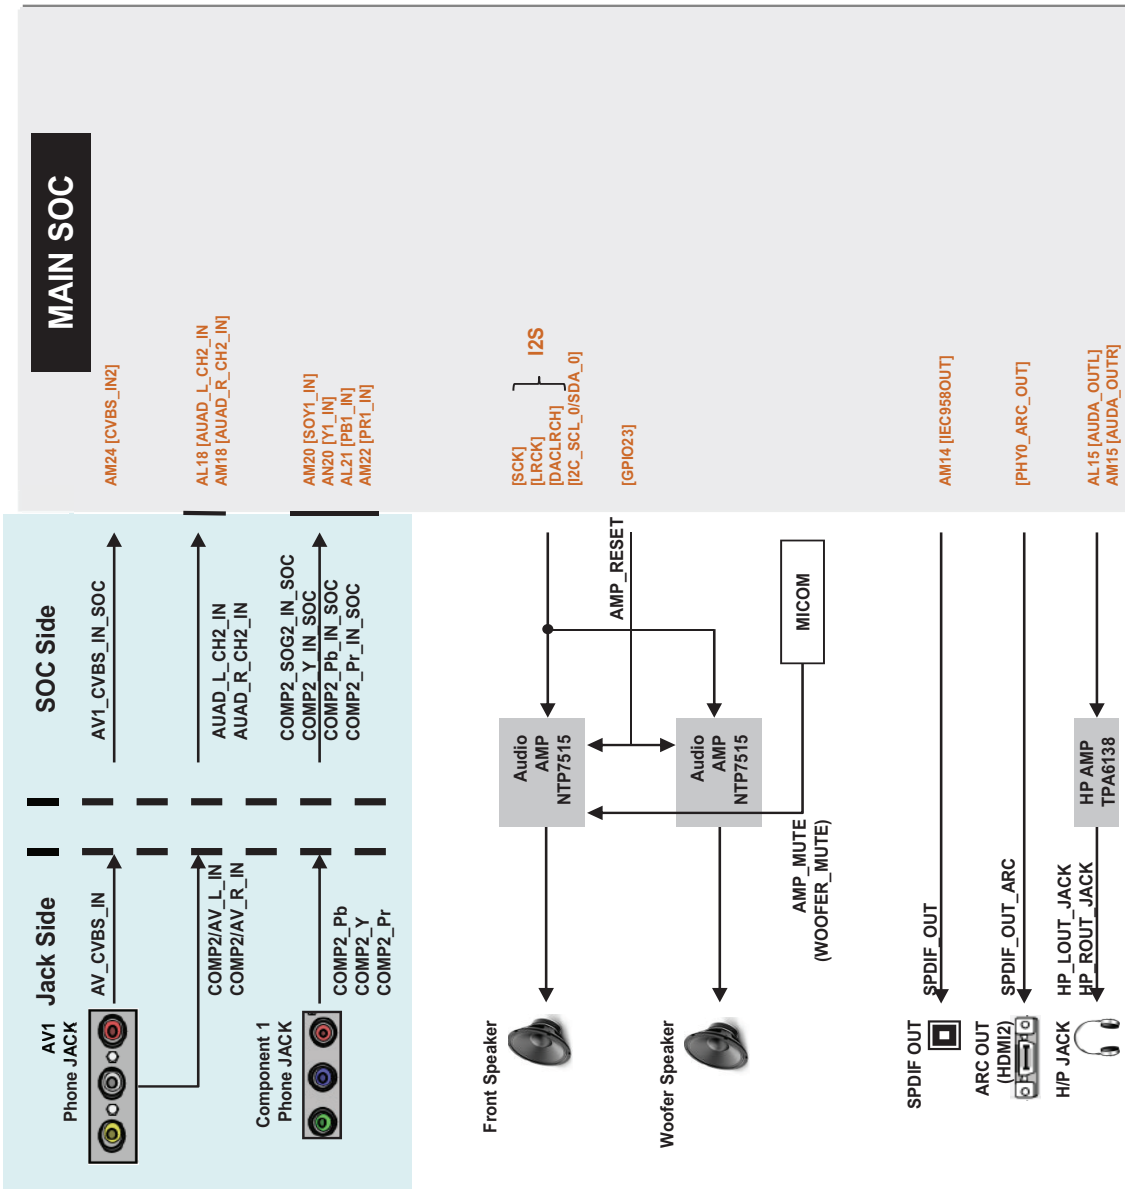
MAIN SOC

AM24 [CVBS_IN2]

AL18 [AUAD_L_CH2_IN]
AM18 [AUAD_R_CH2_IN]

AM20 [SOY1_IN]
AN20 [Y1_IN]
AL21 [PB1_IN]
AM22 [PR1_IN]

I2S

[SCK]
[LRCK]
[DACLRCH]
[I2C_SCL_0/SDA_0]

[GPIO23]

AM14 [IEC958OUT]

[PHY0_ARC_OUT]

AL15 [AUDA_OUTL]
AM15 [AUDA_OUTR]

SOC Side

AV1_CVBS_IN_SOC

AUAD_L_CH2_IN
AUAD_R_CH2_IN

COMP2_SOG2_IN_SOC
COMP2_Y_IN_SOC
COMP2_Pb_IN_SOC
COMP2_Pr_IN_SOC

AMP_RESET

MICOM

Audio AMP NTP7515

Audio AMP NTP7515

HP AMP TPA6138

Jack Side

AV_CVBS_IN

COMP2/AV_L_IN
COMP2/AV_R_IN

COMP2_Pb
COMP2_Y
COMP2_Pr

AV1 Phone JACK

Component 1 Phone JACK

AMP_MUTE
(WOOFER_MUTE)

SPDIF_OUT

SPDIF_OUT_ARC

HP_LOUT_JACK
HP_ROUT_JACK

Front Speaker

Woofer Speaker

SPDIF OUT

ARC OUT
(HDMI2)

H/P JACK